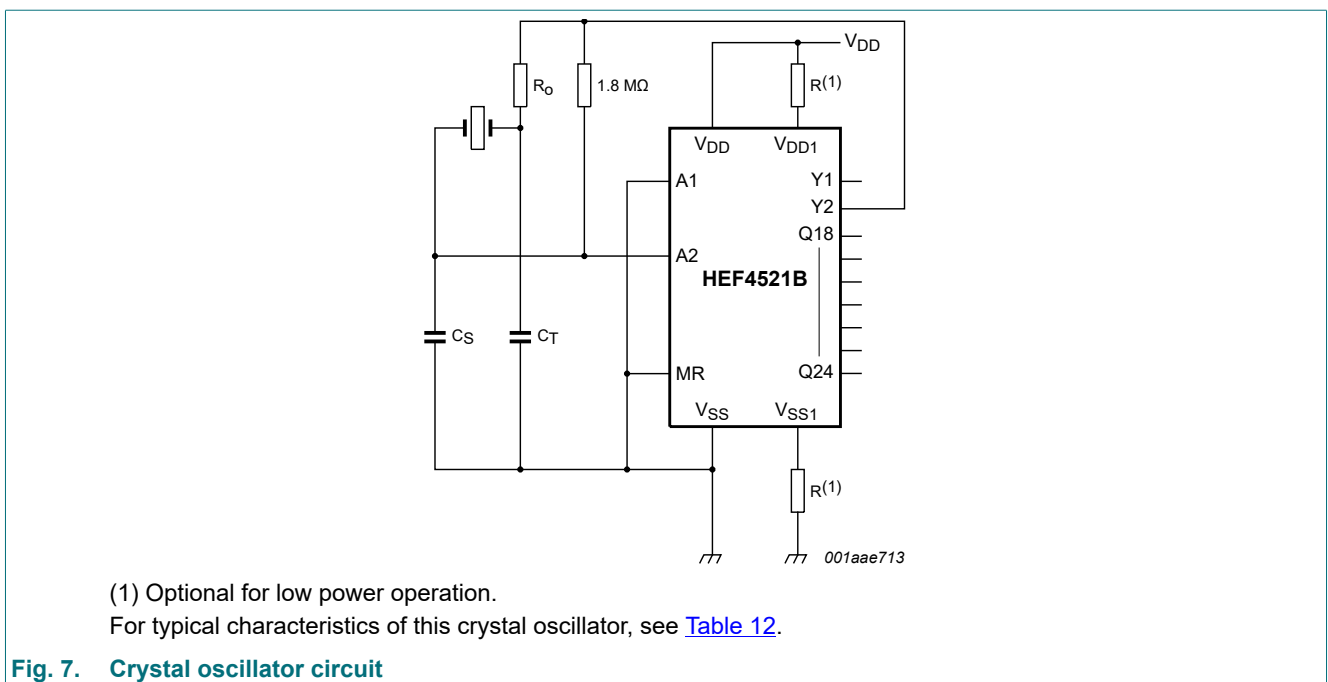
$V_{DD}$

$R_o$

1.8 MΩ

$R^{(1)}$

$V_{DD}$

$V_{DD1}$

A1

Y1

Y2

Q18

A2

HEF4521B

$C_S$

$C_T$

MR

Q24

$V_{SS}$

$V_{SS1}$

$R^{(1)}$

001aae713

(1) Optional for low power operation.

For typical characteristics of this crystal oscillator, see Table 12.

Fig. 7. Crystal oscillator circuit